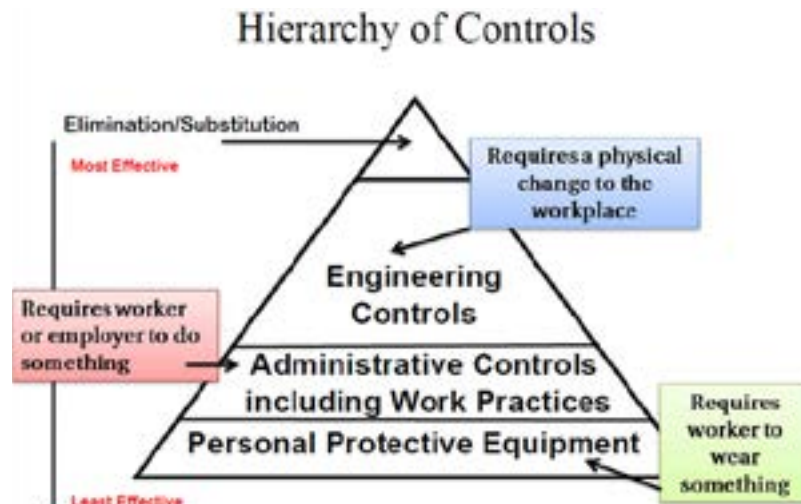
Hierarchy of Controls

Elimination/Substitution

Most Effective

Requires a physical change to the workplace

Engineering Controls

Requires worker or employer to do something

Administrative Controls including Work Practices

Personal Protective Equipment

Requires worker to wear something

Least Effective